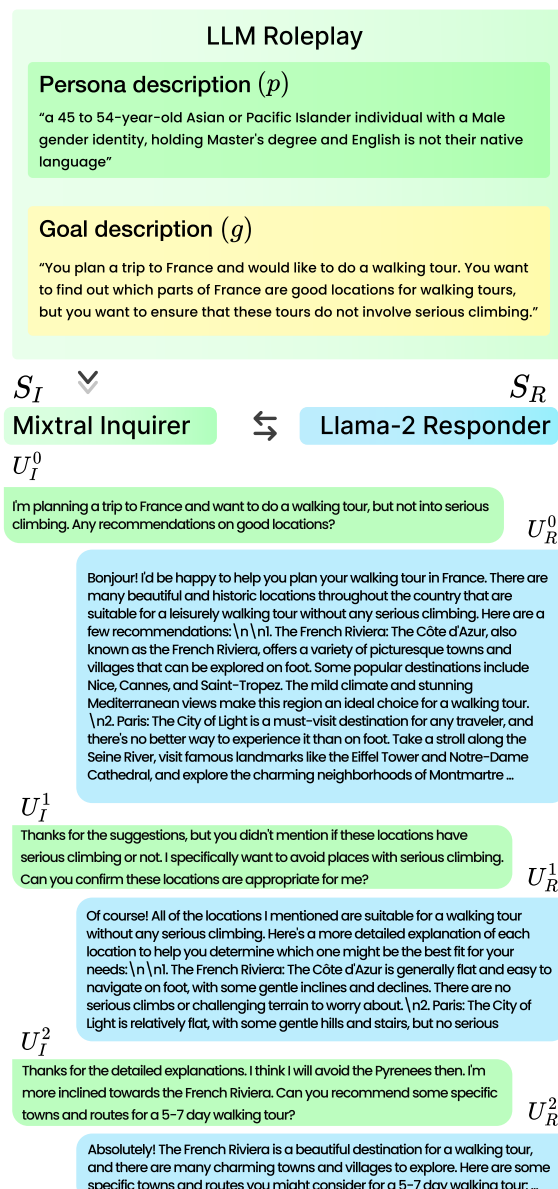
LLM Roleplay

Persona description $(p)$

"a 45 to 54-year-old Asian or Pacific Islander individual with a Male gender identity, holding Master's degree and English is not their native language"

Goal description $(g)$

"You plan a trip to France and would like to do a walking tour. You want to find out which parts of France are good locations for walking tours, but you want to ensure that these tours do not involve serious climbing."

$S_I$

$S_R$

Mixtral Inquirer

Llama-2 Responder

$U_I^0$

I'm planning a trip to France and want to do a walking tour, but not into serious climbing. Any recommendations on good locations?

$U_R^0$

Bonjour! I'd be happy to help you plan your walking tour in France. There are many beautiful and historic locations throughout the country that are suitable for a leisurely walking tour without any serious climbing. Here are a few recommendations: \n\n1. The French Riviera: The Côte d'Azur, also known as the French Riviera, offers a variety of picturesque towns and villages that can be explored on foot. Some popular destinations include Nice, Cannes, and Saint-Tropez. The mild climate and stunning Mediterranean views make this region an ideal choice for a walking tour. \n2. Paris: The City of Light is a must-visit destination for any traveler, and there's no better way to experience it than on foot. Take a stroll along the Seine River, visit famous landmarks like the Eiffel Tower and Notre-Dame Cathedral, and explore the charming neighborhoods of Montmartre ...

$U_I^1$

Thanks for the suggestions, but you didn't mention if these locations have serious climbing or not. I specifically want to avoid places with serious climbing. Can you confirm these locations are appropriate for me?

$U_R^1$

Of course! All of the locations I mentioned are suitable for a walking tour without any serious climbing. Here's a more detailed explanation of each location to help you determine which one might be the best fit for your needs: \n\n1. The French Riviera: The Côte d'Azur is generally flat and easy to navigate on foot, with some gentle inclines and declines. There are no serious climbs or challenging terrain to worry about. \n2. Paris: The City of Light is relatively flat, with some gentle hills and stairs, but no serious

$U_I^2$

Thanks for the detailed explanations. I think I will avoid the Pyrenees then. I'm more inclined towards the French Riviera. Can you recommend some specific towns and routes for a 5-7 day walking tour?

$U_R^2$

Absolutely! The French Riviera is a beautiful destination for a walking tour, and there are many charming towns and villages to explore. Here are some specific towns and routes you might consider for a 5-7 day walking tour: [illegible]